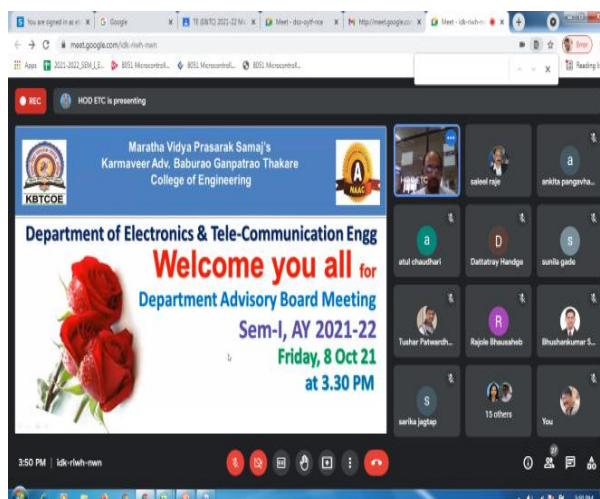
You are signed in as el | Google | TE (E&TC) 2021-22 M | Meet - dsz-oyff-nce | http://meet.google.co | Meet - idk-riwh-n

meet.google.com/idk-riwh-nwn

Apps | 2021-2022_SEM_I_E | 8051 Microcontroll... | 8051 Microcontroll... | 8051 Microcontroll...

Reading li

REC

HOD ETC is presenting

Maratha Vidya Prasarak Samaj's
Karmaveer Adv. Baburao Ganpatrao Thakare
College of Engineering

KBTCOE

NAAC

Department of Electronics & Tele-Communication Engg

Welcome you all for

Department Advisory Board Meeting

Sem-I, AY 2021-22

Friday, 8 Oct 21

at 3.30 PM

saleel raje

ankita pangavha...

atul chaudhari

Dattatray Handge

sunila gade

Tushar Patwardh...

Rajole Bhausaheb

Bhushankumar S...

sarika jagtap

15 others

You

3:50 PM | idk-riwh-nwn

27